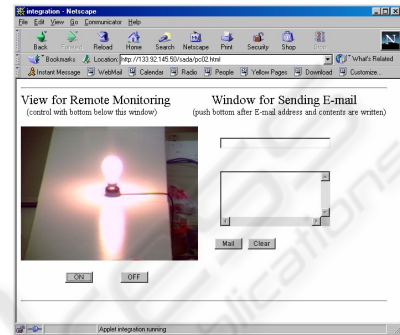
integration - Netscape

File Edit View Go Communicator Help

Back Forward Reload Home Search Netscape Print Security Shop Stop

Bookmarks Location: http://133.92.145.50/sada/pc02.html What's Related

Instant Message WebMail Calendar Radio People Yellow Pages Download Customize...

View for Remote Monitoring
(control with bottom below this window)

Window for Sending E-mail
(push bottom after E-mail address and contents are written)

Mail Clear

ON OFF

Applet integration running